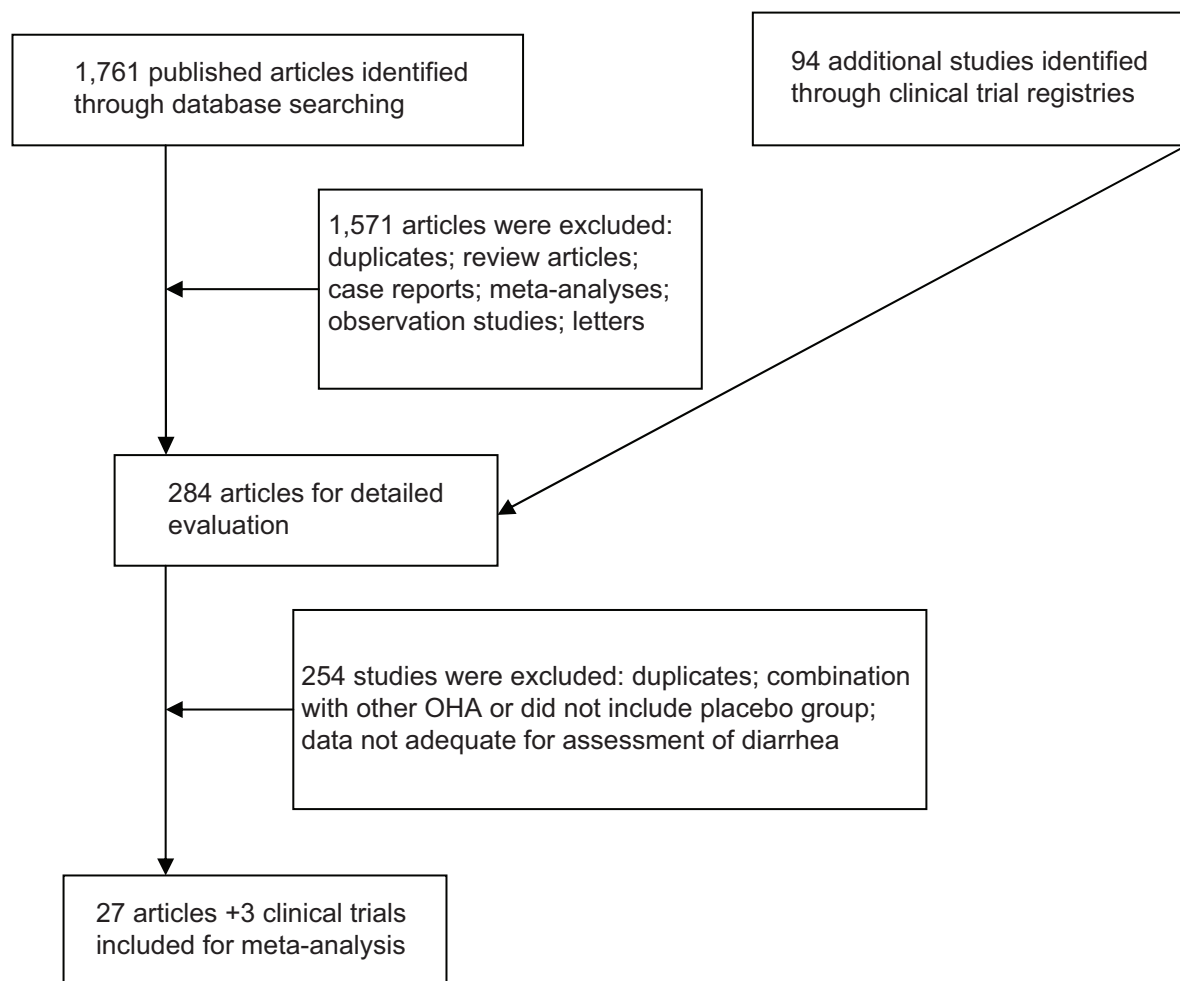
1,761 published articles identified through database searching

94 additional studies identified through clinical trial registries

1,571 articles were excluded: duplicates; review articles; case reports; meta-analyses; observation studies; letters

284 articles for detailed evaluation

254 studies were excluded: duplicates; combination with other OHA or did not include placebo group; data not adequate for assessment of diarrhea

27 articles +3 clinical trials included for meta-analysis